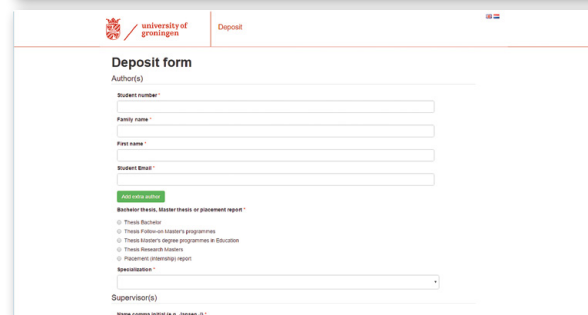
university of groningen

Deposit

Deposit form

Author(s)

Student number *

Family name *

First name *

Student Email *

Add extra author

Bachelor thesis, Master thesis or placement report *

Thesis Bachelor

Thesis Follow-on Master's programmes

Thesis Master's degree programmes in Education

Thesis Research Masters

Placement (internship) report

Specialization *

Supervisor(s)

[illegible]